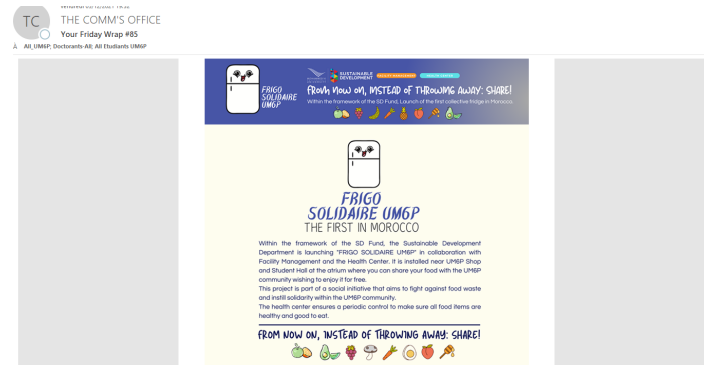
TC

THE COMM'S OFFICE

Your Friday Wrap #85

All_UM6P; Doctorants-All; All Etudiants UM6P

FRIGO SOLIDAIRE UM6P

SUSTAINABLE DEVELOPMENT

FROM NOW ON, INSTEAD OF THROWING AWAY: SHARE!

Within the framework of the SD Fund, Launch of the first collective fridge in Morocco.

FRIGO SOLIDAIRE UM6P

THE FIRST IN MOROCCO

Within the framework of the SD Fund, the Sustainable Development Department is launching "FRIGO SOLIDAIRE UM6P" in collaboration with Facility Management and the Health Center. It is installed near UM6P Shop and Student Hall at the atrium where you can share your food with the UM6P community wishing to enjoy it for free.

This project is part of a social initiative that aims to fight against food waste and instill solidarity within the UM6P community.

The health center ensures a periodic control to make sure all food items are healthy and good to eat.

FROM NOW ON, INSTEAD OF THROWING AWAY: SHARE!